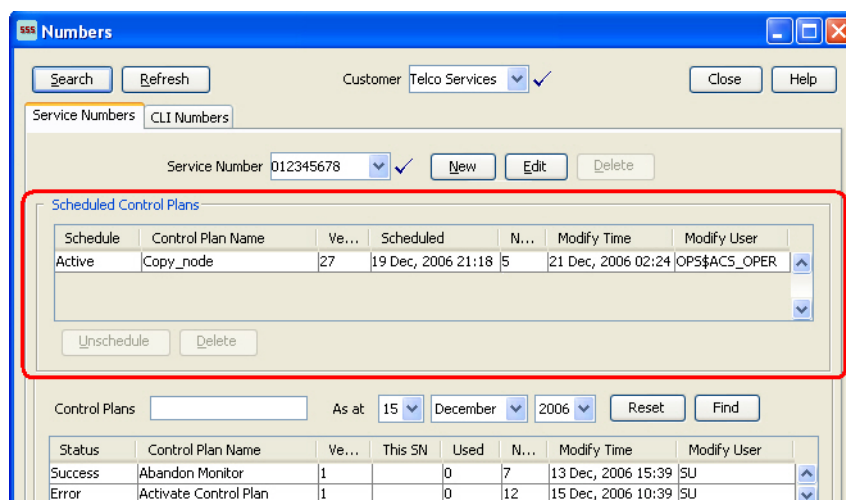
SSS Numbers

Search Refresh Customer Telco Services Close Help

Service Numbers CLI Numbers

Service Number 012345678 New Edit Delete

Scheduled Control Plans

| Schedule | Control Plan Name | Ve... | Scheduled | N... | Modify Time | Modify User |
|---|---|---|---|---|---|---|
| Active | Copy_node | 27 | 19 Dec, 2006 21:18 | 5 | 21 Dec, 2006 02:24 | OPS$ACS_OPER |

Unschedule Delete

Control Plans As at 15 December 2006 Reset Find

| Status | Control Plan Name | Ve... | This SN | Used | N... | Modify Time | Modify User |
|---|---|---|---|---|---|---|---|
| Success | Abandon Monitor | 1 | | 0 | 7 | 13 Dec, 2006 15:39 | SU |
| Error | Activate Control Plan | 1 | | 0 | 12 | 15 Dec, 2006 10:39 | SU |